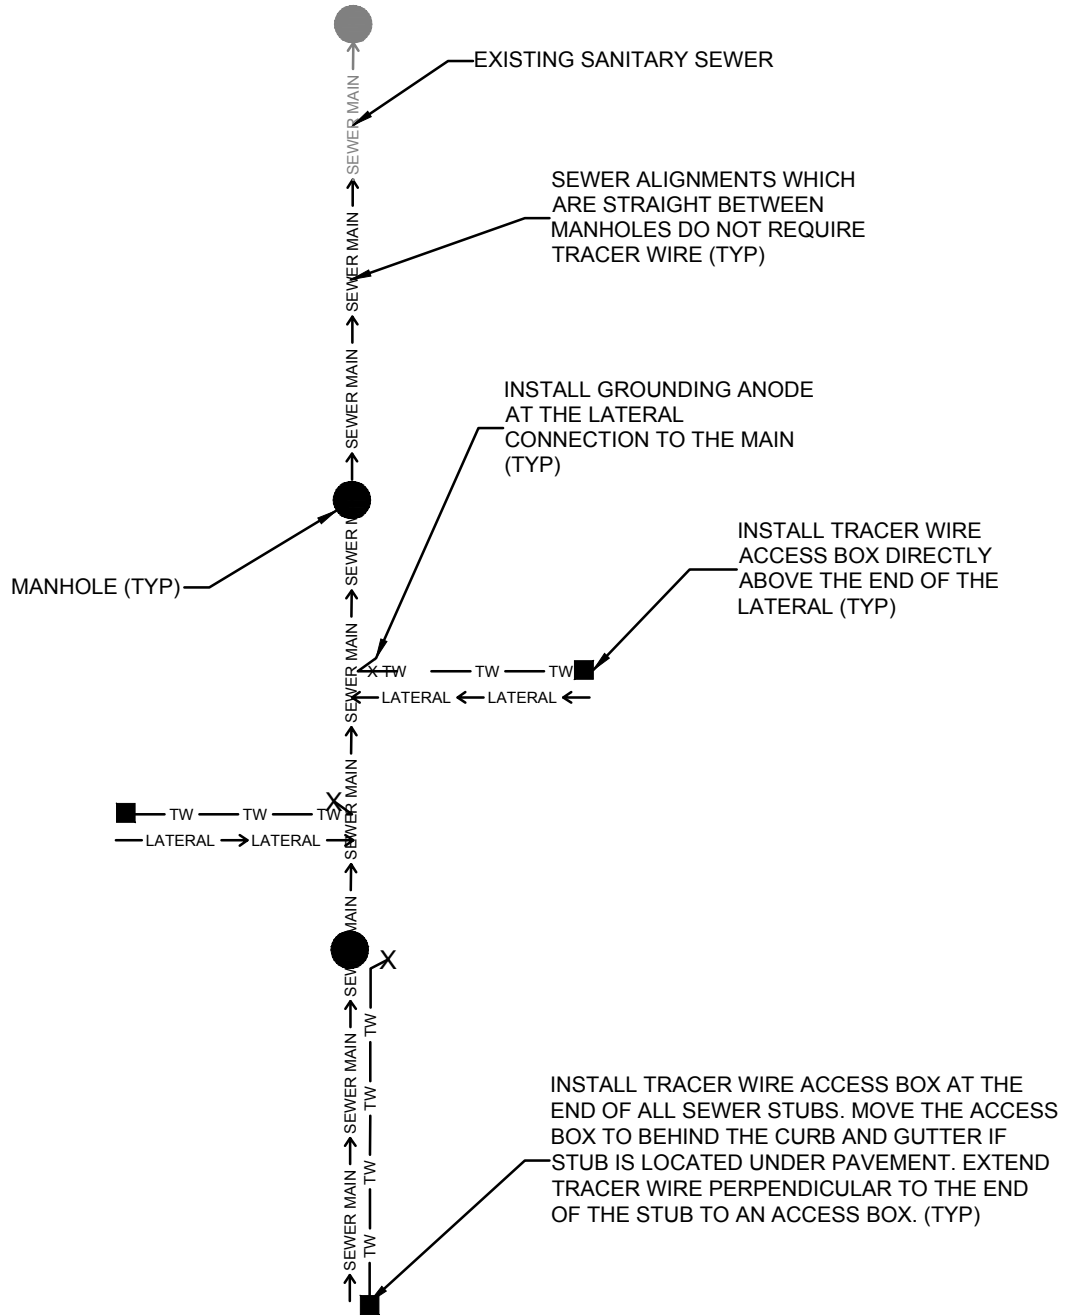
EXISTING SANITARY SEWER

SEWER MAIN

SEWER ALIGNMENTS WHICH ARE STRAIGHT BETWEEN MANHOLES DO NOT REQUIRE TRACER WIRE (TYP)

SEWER MAIN

SEWER MAIN

SEWER MAIN

INSTALL GROUNDING ANODE AT THE LATERAL CONNECTION TO THE MAIN (TYP)

MANHOLE (TYP)

SEWER MAIN

INSTALL TRACER WIRE ACCESS BOX DIRECTLY ABOVE THE END OF THE LATERAL (TYP)

X TW TW TW

LATERAL LATERAL

SEWER MAIN

SEWER MAIN

TW TW TW X

LATERAL LATERAL

SEWER MAIN

SEWER MAIN

X

TW

SEWER MAIN

TW

SEWER MAIN

TW

SEWER MAIN

TW

INSTALL TRACER WIRE ACCESS BOX AT THE END OF ALL SEWER STUBS. MOVE THE ACCESS BOX TO BEHIND THE CURB AND GUTTER IF STUB IS LOCATED UNDER PAVEMENT. EXTEND TRACER WIRE PERPENDICULAR TO THE END OF THE STUB TO AN ACCESS BOX. (TYP)